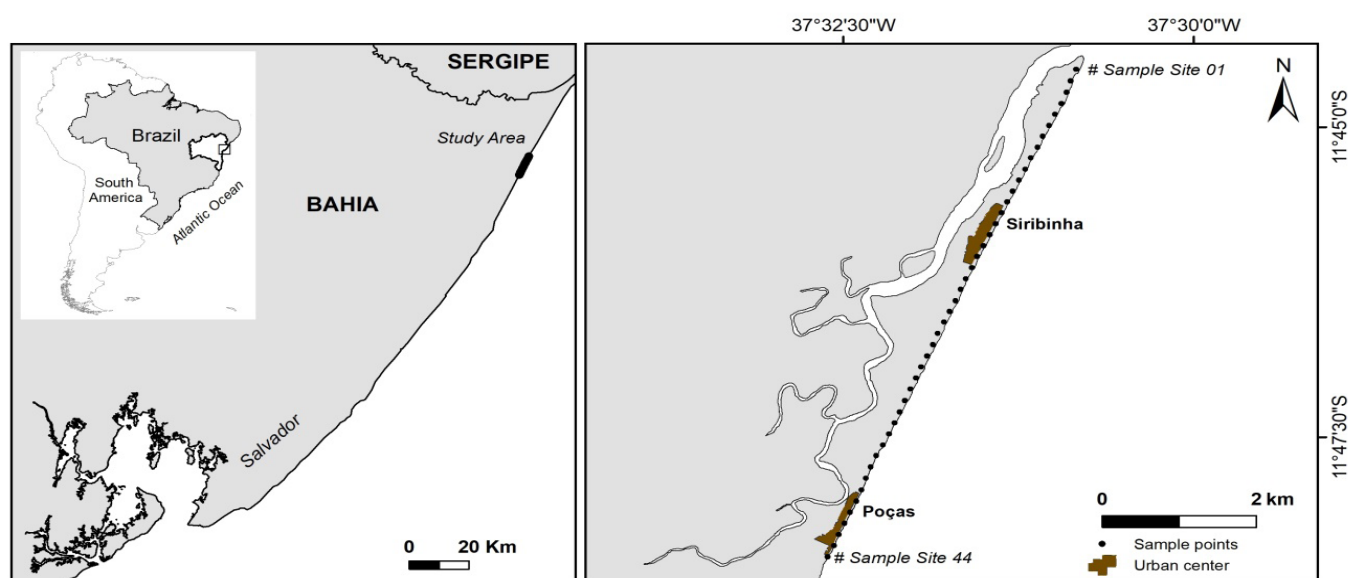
Brazil

South America

Atlantic Ocean

SERGIPE

Study Area

BAHIA

Salvador

0 20 Km

37°32'30"W

37°30'0"W

# Sample Site 01

N

11°45'0"S

Siribinha

11°47'30"S

Poças

# Sample Site 44

0 2 km

Sample points

Urban center